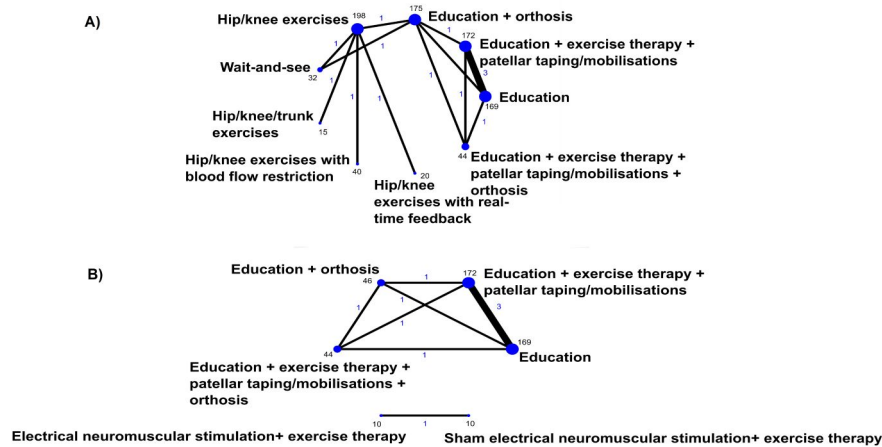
A)

Hip/knee exercises 198

175 Education + orthosis

172 Education + exercise therapy + patellar taping/mobilisations

Wait-and-see 32

Education 169

Hip/knee/trunk exercises 15

Hip/knee exercises with blood flow restriction 40

20 Hip/knee exercises with real-time feedback

44 Education + exercise therapy + patellar taping/mobilisations + orthosis

1 1 1 1 1 1 1 1 1 1 3 1 1 1

B)

Education + orthosis 46

172 Education + exercise therapy + patellar taping/mobilisations

1 1 1 1 3 1

169 Education

44 Education + exercise therapy + patellar taping/mobilisations + orthosis

10 1 10

Electrical neuromuscular stimulation+ exercise therapy

Sham electrical neuromuscular stimulation+ exercise therapy